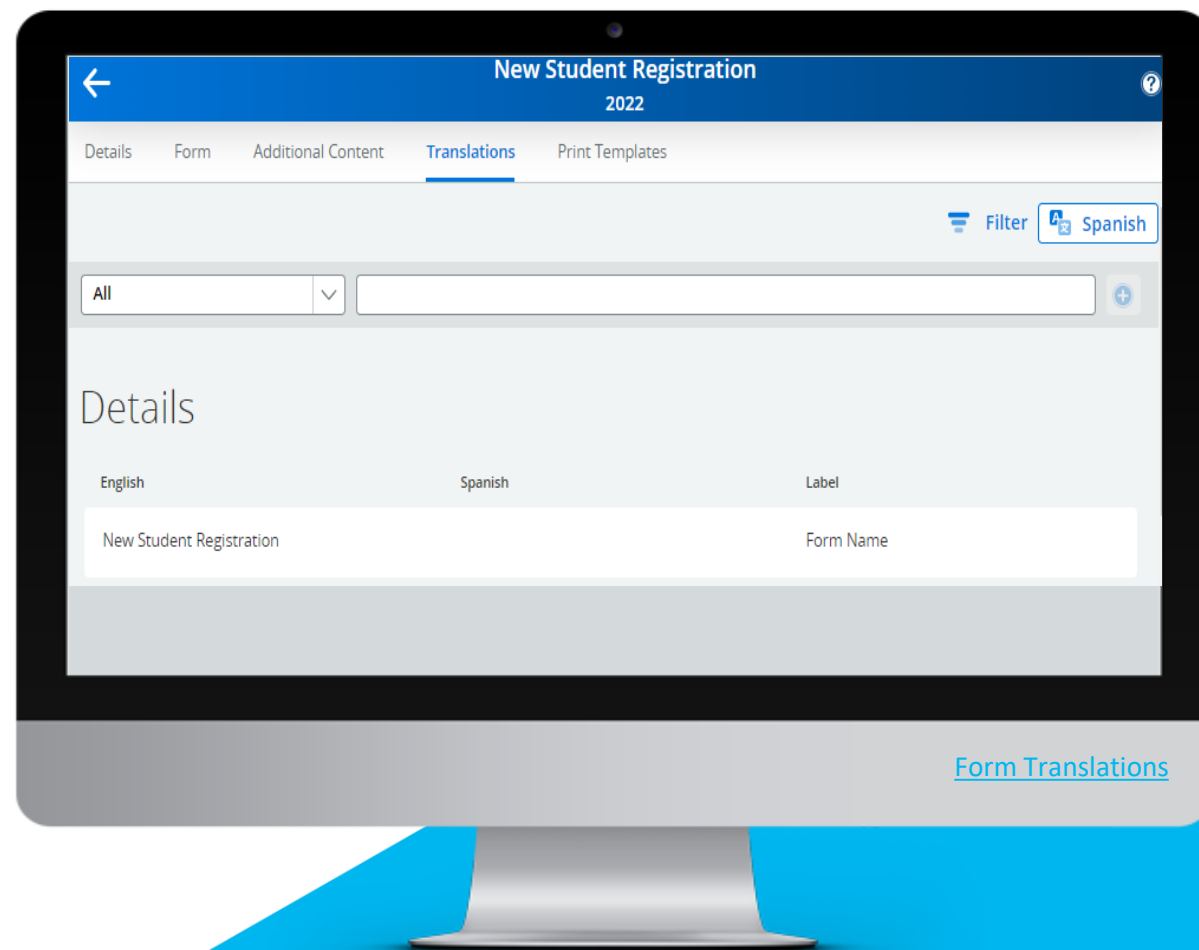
New Student Registration
2022

Details Form Additional Content Translations Print Templates

Filter Spanish

All

Details

| English | Spanish | Label |
|---|---|---|
| New Student Registration | | Form Name |

Form Translations